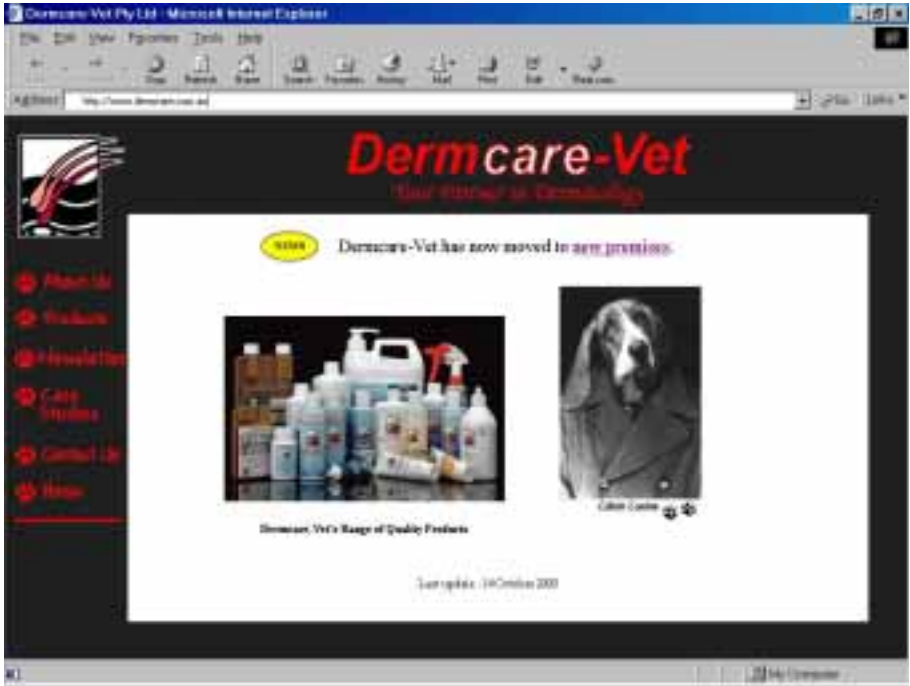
Dermcare-Vet Pty Ltd - Microsoft Internet Explorer

File Edit View Favorites Tools Help

Stop Refresh Home Search Favorites History Mail Print Edit Real.com

Address http://www.dermcare.com.au

Go Links

Dermcare-Vet

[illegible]

NEWS

Dermcare-Vet has now moved to new premises.

About Us

Products

Newsletter

Case Studies

Contact Us

Home

Dermcare-Vet's Range of Quality Products

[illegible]

Last update : 14 October 2000

My Computer